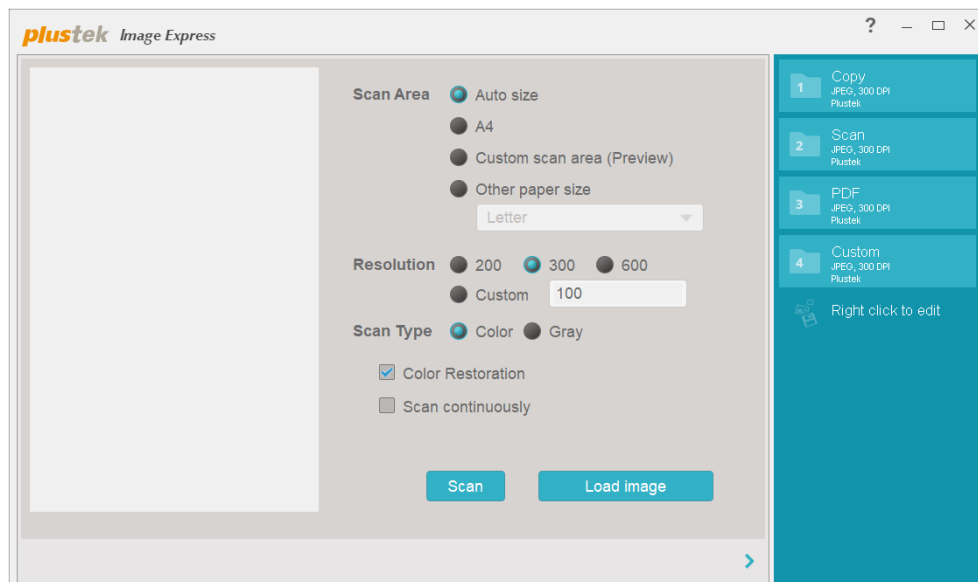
plustek Image Express

?

Scan Area
Auto size
A4
Custom scan area (Preview)
Other paper size
Letter

Resolution
200
300
600
Custom
100

Scan Type
Color
Gray

Color Restoration
Scan continuously

Scan
Load image

1
Copy
JPEG, 300 DPI
Plustek

2
Scan
JPEG, 300 DPI
Plustek

3
PDF
JPEG, 300 DPI
Plustek

4
Custom
JPEG, 300 DPI
Plustek

Right click to edit